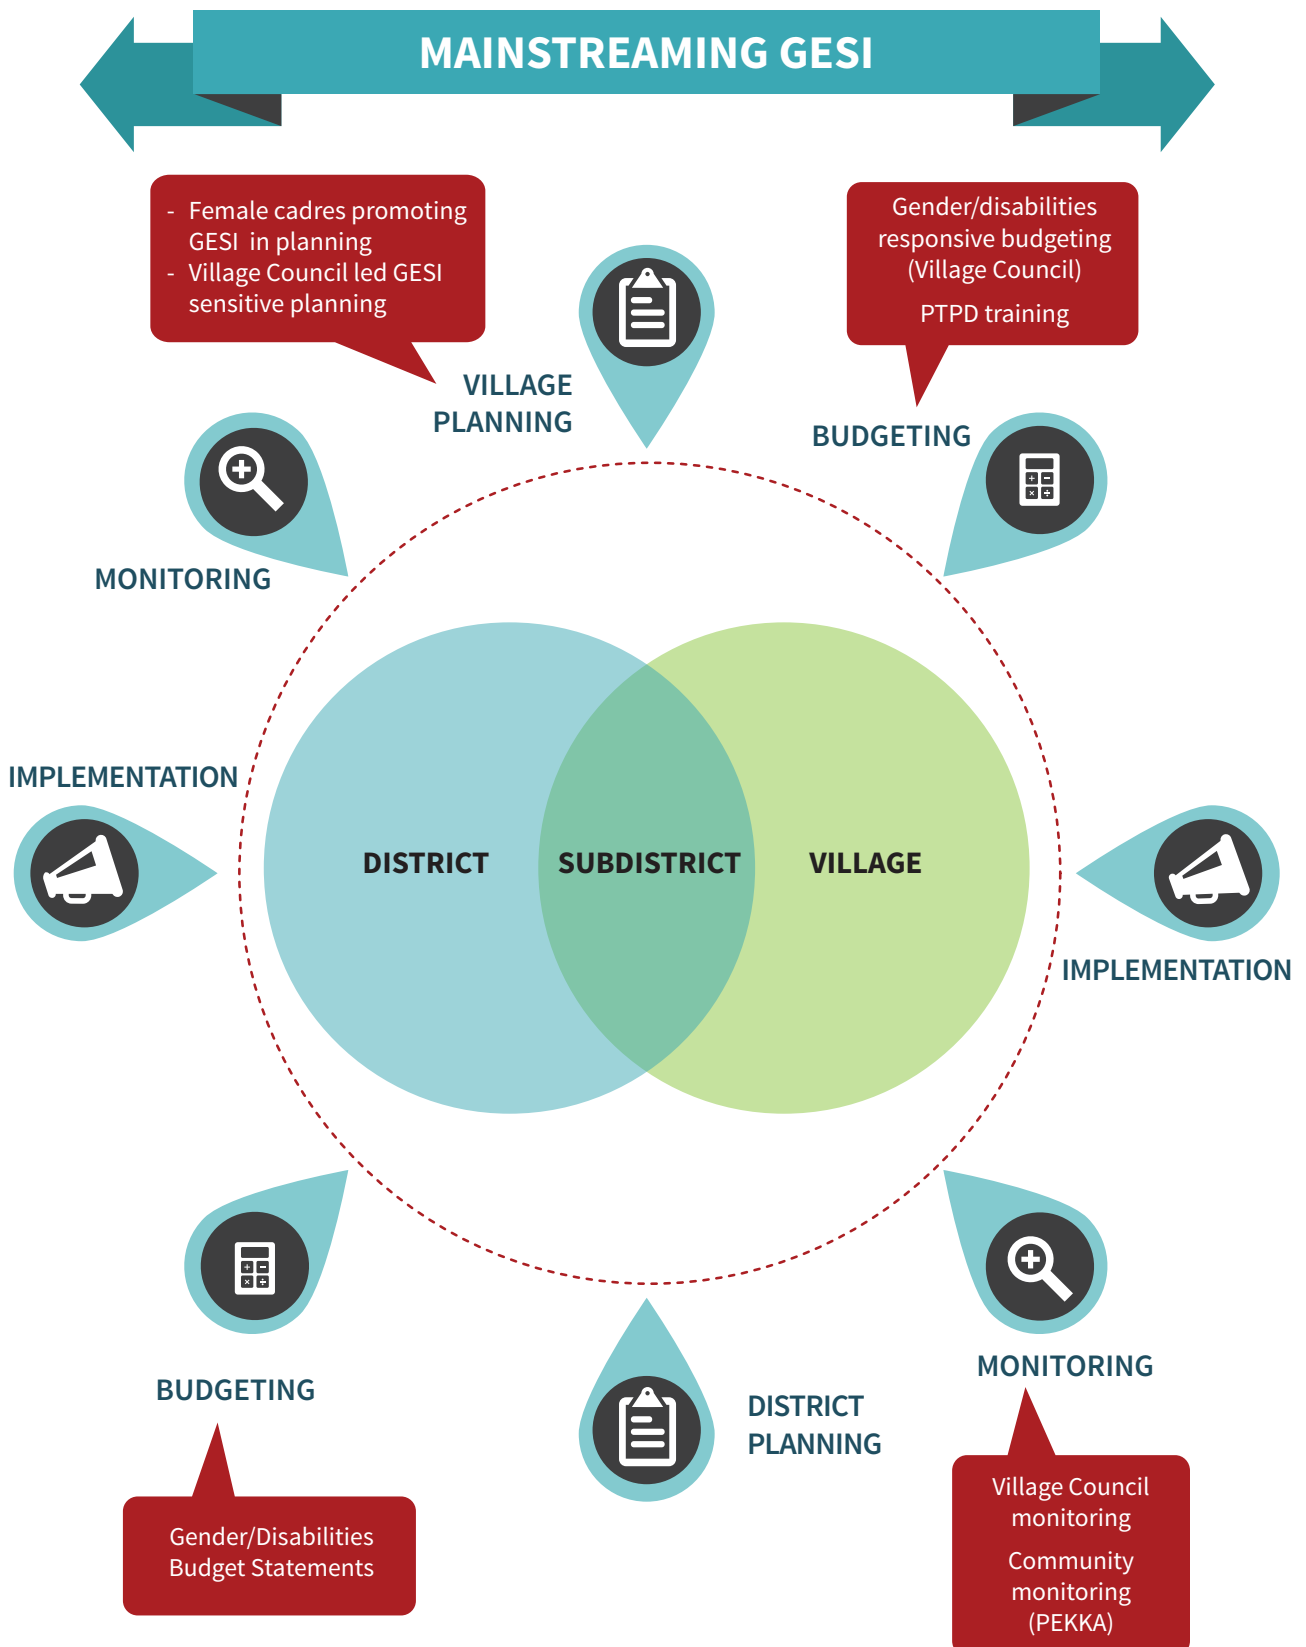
MAINSTREAMING GESI

- Female cadres promoting GESI in planning
- Village Council led GESI sensitive planning

Gender/disabilities responsive budgeting (Village Council)

PTPD training

VILLAGE PLANNING

BUDGETING

MONITORING

IMPLEMENTATION

DISTRICT

SUBDISTRICT

VILLAGE

IMPLEMENTATION

BUDGETING

DISTRICT PLANNING

MONITORING

Gender/Disabilities Budget Statements

Village Council monitoring

Community monitoring (PEKKA)